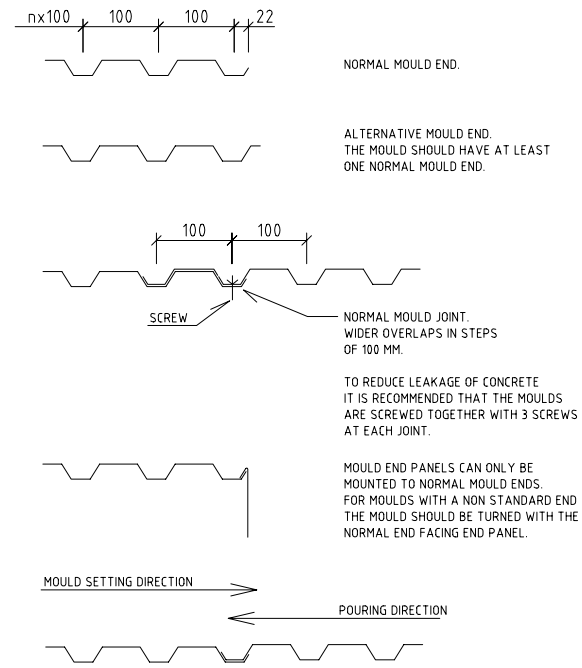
nx100 100 100 22

NORMAL MOULD END.

ALTERNATIVE MOULD END.
THE MOULD SHOULD HAVE AT LEAST ONE NORMAL MOULD END.

100 100

SCREW

NORMAL MOULD JOINT.
WIDER OVERLAPS IN STEPS OF 100 MM.

TO REDUCE LEAKAGE OF CONCRETE IT IS RECOMMENDED THAT THE MOULDS ARE SCREWED TOGETHER WITH 3 SCREWS AT EACH JOINT.

MOULD END PANELS CAN ONLY BE MOUNTED TO NORMAL MOULD ENDS.
FOR MOULDS WITH A NON STANDARD END THE MOULD SHOULD BE TURNED WITH THE NORMAL END FACING END PANEL.

MOULD SETTING DIRECTION

POURING DIRECTION